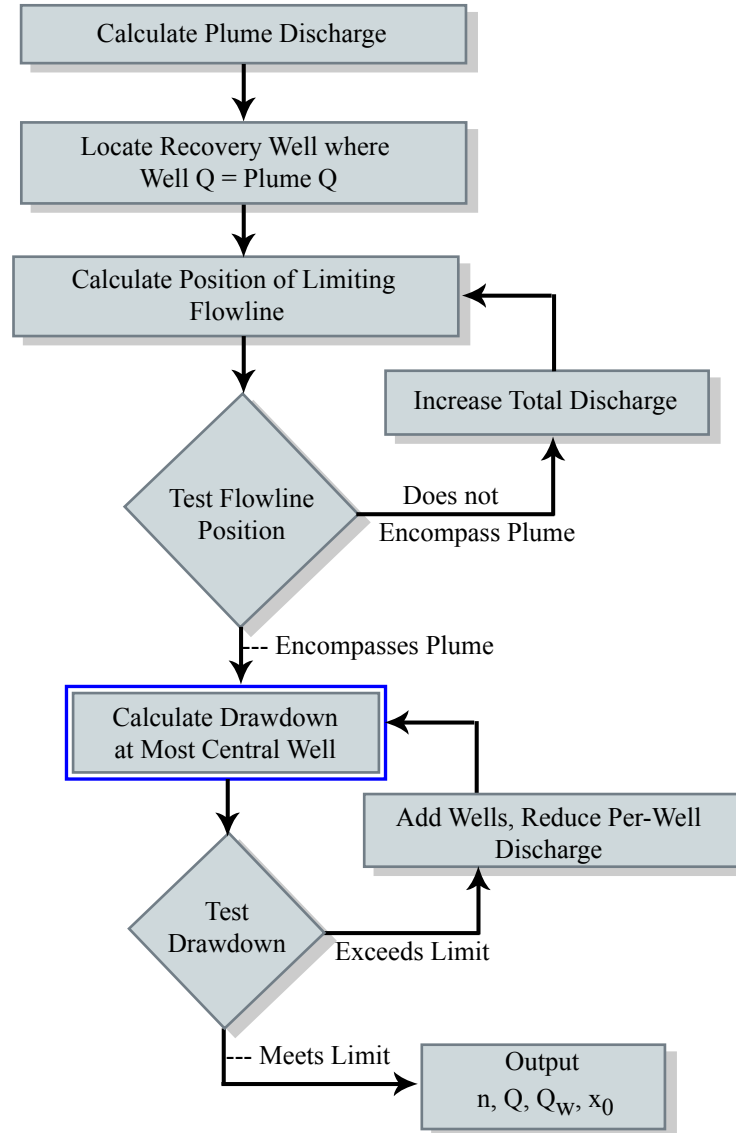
Calculate Plume Discharge

Locate Recovery Well where Well Q = Plume Q

Calculate Position of Limiting Flowline

Increase Total Discharge

Test Flowline Position

Does not Encompass Plume

--- Encompasses Plume

Calculate Drawdown at Most Central Well

Add Wells, Reduce Per-Well Discharge

Test Drawdown

Exceeds Limit

--- Meets Limit

Output
n, Q, $Q_W$, $x_0$